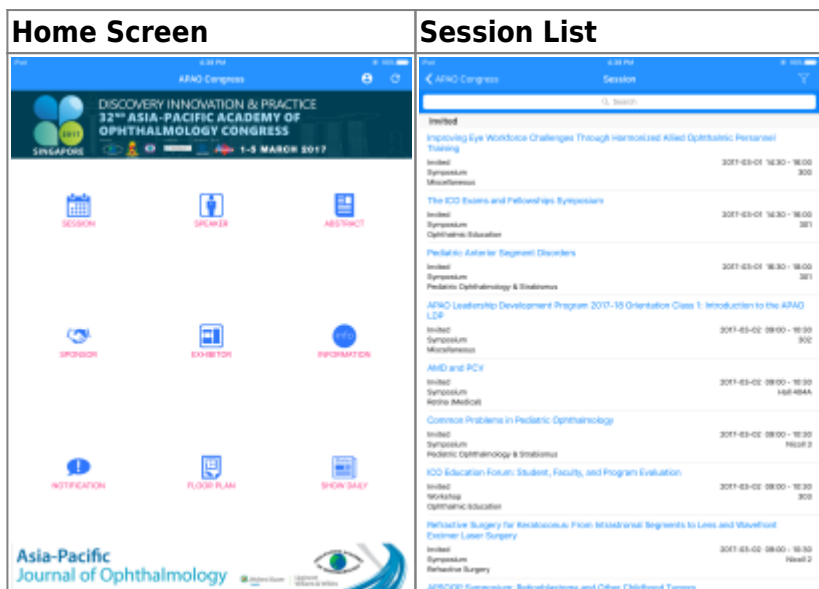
| Home Screen | Session List |
|---|---|
| iPad 4:38 PM 100%<br>APAO Congress<br>DISCOVERY INNOVATION & PRACTICE<br>32ND ASIA-PACIFIC ACADEMY OF OPHTHALMOLOGY CONGRESS<br>2017 SINGAPORE<br>1-5 MARCH 2017<br>SESSION<br>SPEAKER<br>ABSTRACT<br>SPONSOR<br>EXHIBITOR<br>INFORMATION<br>NOTIFICATION<br>FLOOR PLAN<br>SHOW DAILY<br>Asia-Pacific Journal of Ophthalmology | iPad 4:38 PM 100%<br>APAO Congress Session<br>Search<br>Invited<br>Improving Eye Workforce Challenges Through Harmonized Allied Ophthalmic Personnel Training<br>Invited Symposium Miscellaneous 2017-03-01 14:30 - 16:00 300<br>The ICO Exams and Fellowships Symposium<br>Invited Symposium Ophthalmic Education 2017-03-01 14:30 - 16:00 381<br>Pediatric Anterior Segment Disorders<br>Invited Symposium Pediatric Ophthalmology & Strabismus 2017-03-01 16:30 - 18:00 381<br>APAO Leadership Development Program 2017-18 Orientation Class 1: Introduction to the APAO LDP<br>Invited Symposium Miscellaneous 2017-03-02 08:00 - 10:30 302<br>AMD and PCV<br>Invited Symposium Retina (Medical) 2017-03-02 08:00 - 10:30 Hall 404A<br>Common Problems in Pediatric Ophthalmology<br>Invited Symposium Pediatric Ophthalmology & Strabismus 2017-03-02 08:00 - 10:30 Nicoll 3<br>ICO Education Forum: Student, Faculty, and Program Evaluation<br>Invited Workshop Ophthalmic Education 2017-03-02 08:00 - 10:30 300<br>Refractive Surgery for Keratoconus: From Intrastromal Segments to Lens and Wavefront Excimer Laser Surgery<br>Invited Symposium Refractive Surgery 2017-03-02 08:00 - 10:30 Nicoll 2<br>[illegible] |